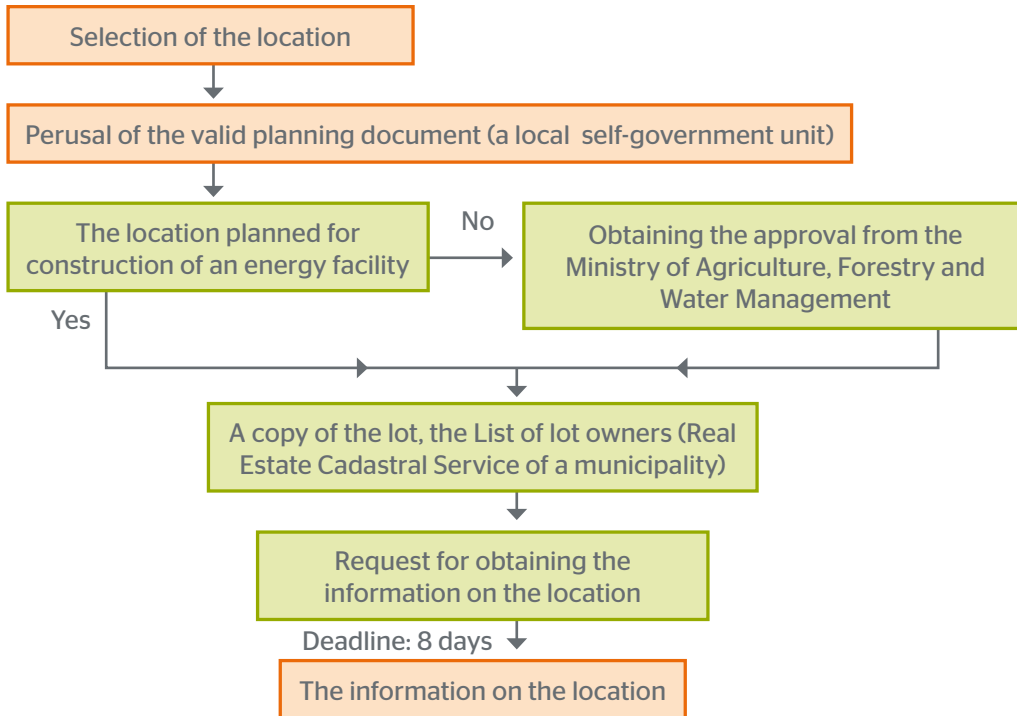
Selection of the location

Perusal of the valid planning document (a local self-government unit)

The location planned for construction of an energy facility

No

Obtaining the approval from the Ministry of Agriculture, Forestry and Water Management

Yes

A copy of the lot, the List of lot owners (Real Estate Cadastral Service of a municipality)

Request for obtaining the information on the location

Deadline: 8 days

The information on the location